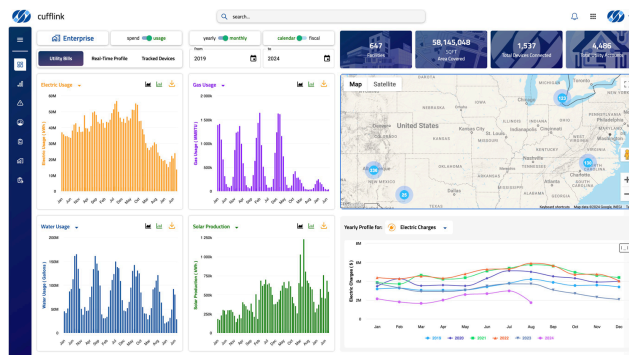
cufflink

search...

Enterprise

spend usage

yearly monthly

calendar fiscal

from 2019

to 2024

647 Facilities

58,145,048 SQFT Area Covered

1,537 Total Devices Connected

4,486 Total Utility Accounts

Utility Bills

Real-Time Profile

Tracked Devices

Electric Usage

Gas Usage

Water Usage

Solar Production

Map

Satellite

United States

Mexico

Yearly Profile for: Electric Charges

Jan Feb Mar Apr May Jun Jul Aug Sep Oct Nov Dec

2019 2020 2021 2022 2023 2024

Keyboard shortcuts Map data ©2024 Google, INEGI Terms